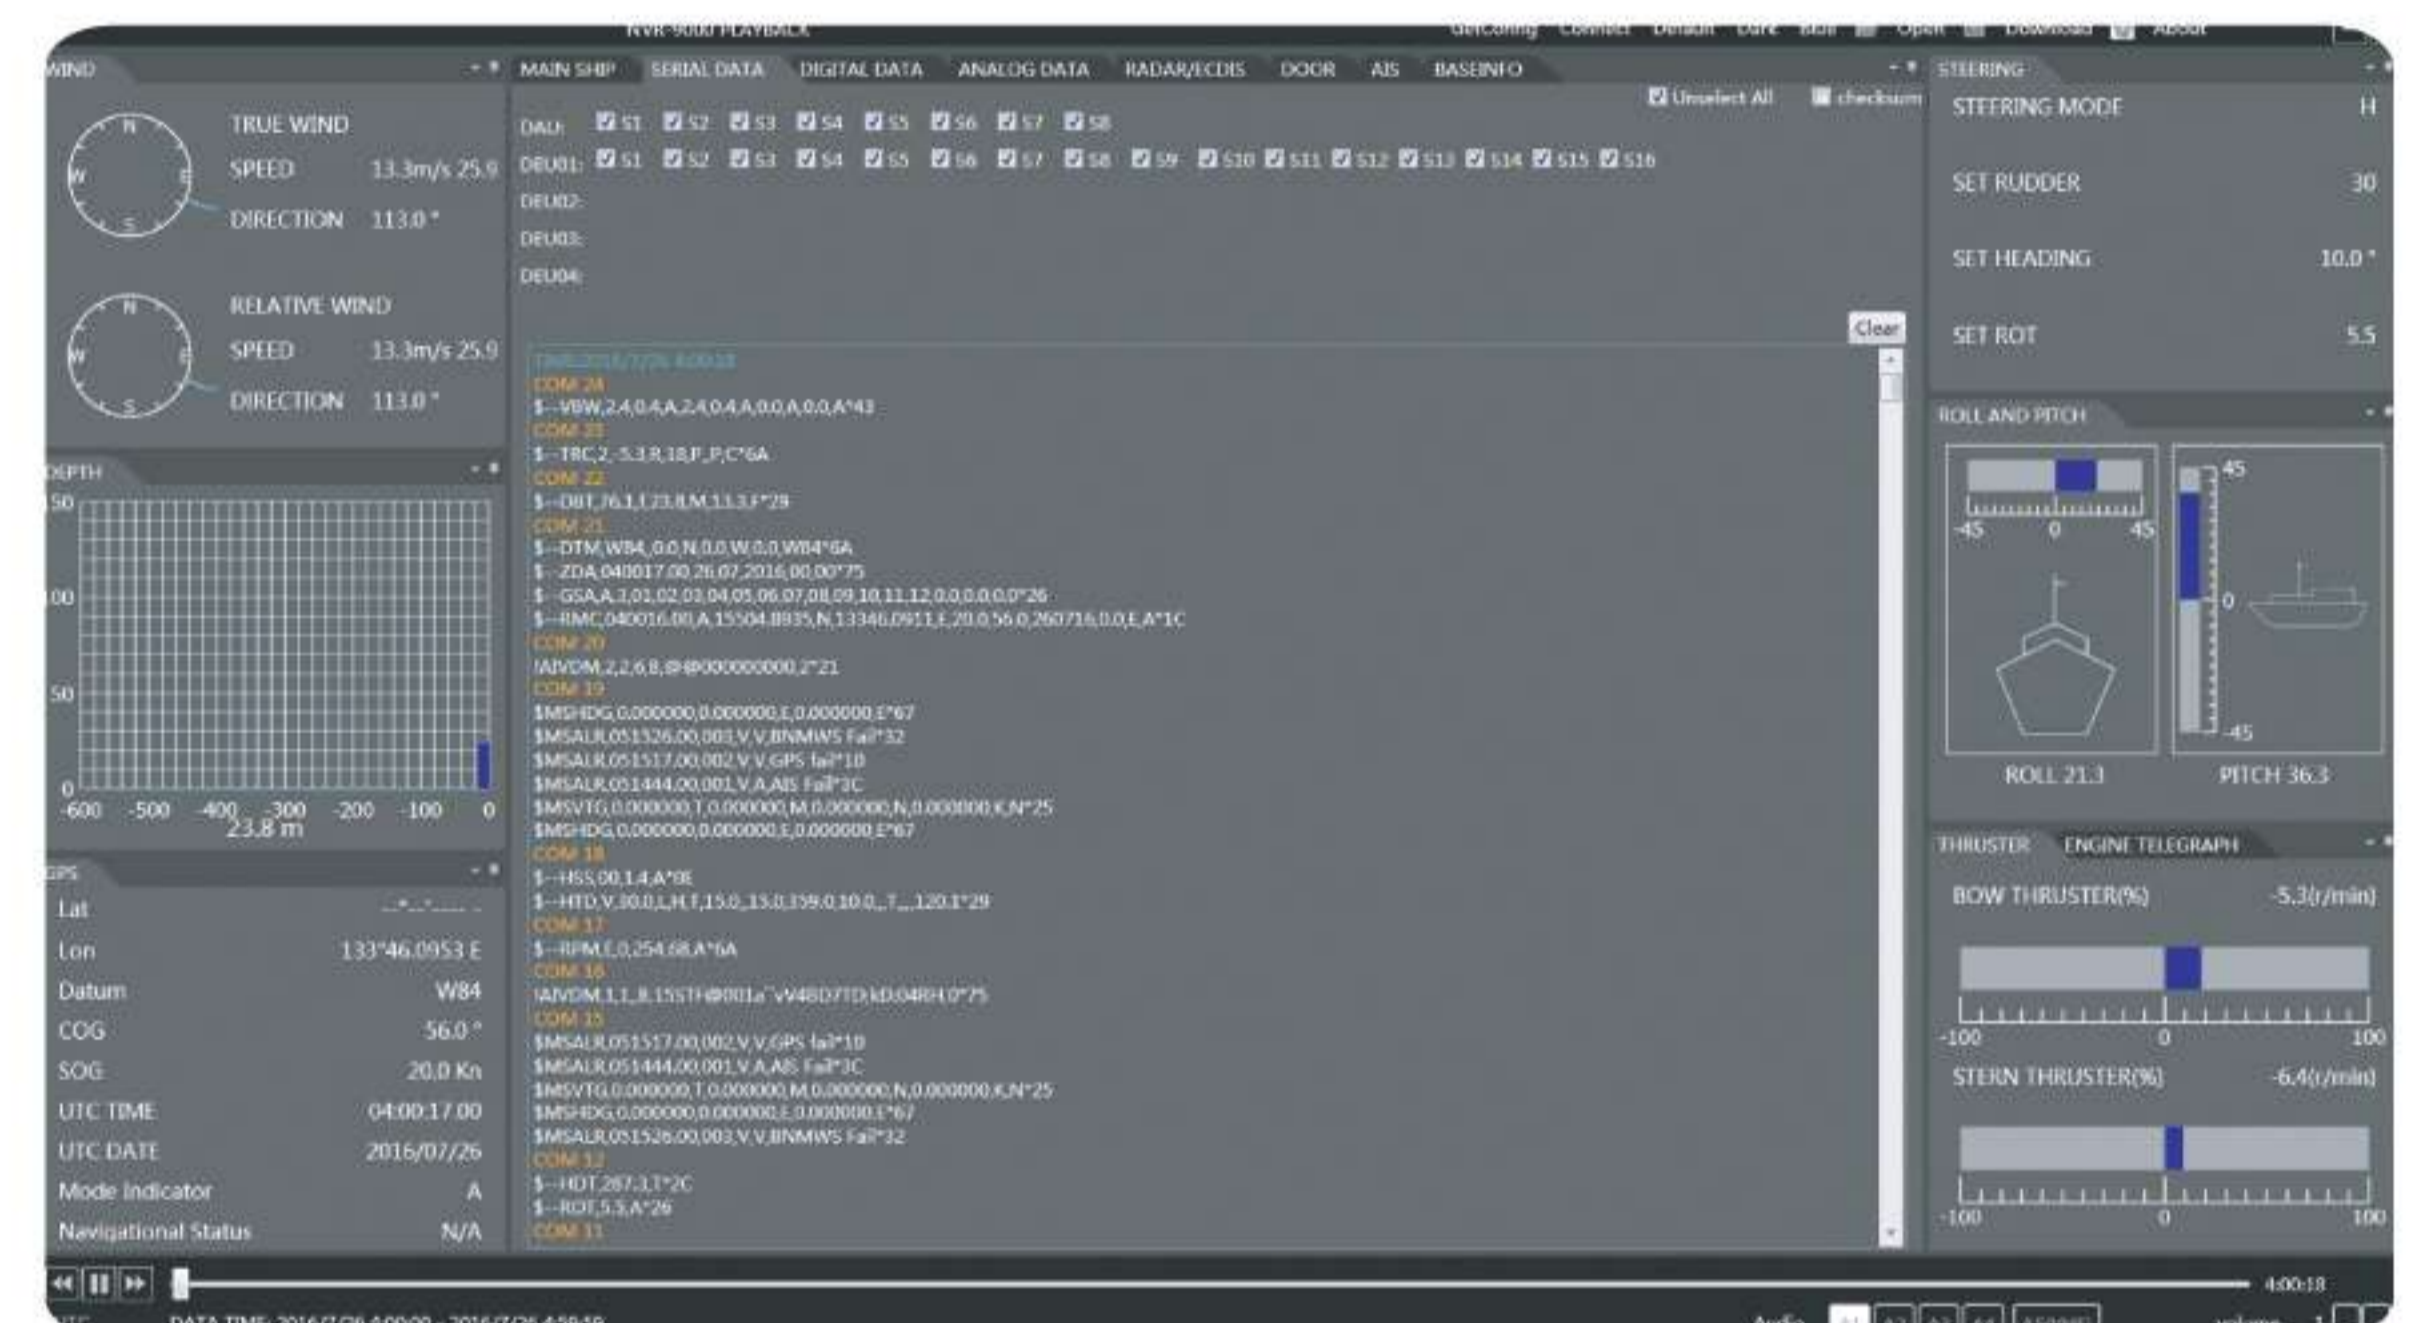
NVR-9000 PLAYBACK

GetConfig Connect Default Dark Blue Open Download About

WIND

TRUE WIND
SPEED 13.3m/s 25.9
DIRECTION 113.0 °

RELATIVE WIND
SPEED 13.3m/s 25.9
DIRECTION 113.0 °

DEPTH

50
100
150
0
-600 -500 -400 -300 -200 -100 0
23.8 m

GPS

| | |
|---|---|
| Lat | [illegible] |
| Lon | 133°46.0953 E |
| Datum | W84 |
| COG | 56.0 ° |
| SOG | 20.0 Kn |
| UTC TIME | 04:00:17.00 |
| UTC DATE | 2016/07/26 |
| Mode Indicator | A |
| Navigational Status | N/A |

MAIN SHIP SERIAL DATA DIGITAL DATA ANALOG DATA RADAR/ECDIS DOOR AIS BASEINFO

Unselect All checksum

DAU: S1 S2 S3 S4 S5 S6 S7 S8
DEU01: S1 S2 S3 S4 S5 S6 S7 S8 S9 S10 S11 S12 S13 S14 S15 S16
DEU02:
DEU03:
DEU04:

Clear

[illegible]
COM 24
$--VBW,2.4,0.4,A,2.4,0.4,A,0.0,A,0.0,A*43
COM 23
$--TRC,2,-5.3,R,18,P,P,C*6A
COM 22
$--DBT,76.1,f,23.8,M,13.3,F*29
COM 21
$--DTM,W84,,0.0,N,0.0,W,0.0,W84*6A
$--ZDA,040017.00,26,07,2016,00,00*75
$--GSA,A,3,01,02,03,04,05,06,07,08,09,10,11,12,0.0,0.0,0.0*26
$--RMC,040016.00,A,15504.8935,N,13346.0911,E,20.0,56.0,260716,0.0,E,A*1C
COM 20
!AIVDM,2,2,6,B,8H00000000000,2*21
COM 19
$MSHDG,0.000000,0.000000,E,0.000000,E*67
$MSALR,051526.00,003,V,V,BNMWS Fail*32
$MSALR,051517.00,002,V,V,GPS fail*10
$MSALR,051444.00,001,V,A,AIS Fail*3C
$MSVTG,0.000000,T,0.000000,M,0.000000,N,0.000000,K,N*25
$MSHDG,0.000000,0.000000,E,0.000000,E*67
COM 18
$--HSS,00,1.4,A*0E
$--HTD,V,30.0,L,H,T,15.0,,15.0,359.0,10.0,,T,,,120.1*29
COM 17
$--RPM,E,0,254.68,A*6A
COM 16
!AIVDM,1,1,,B,15STH@001a`vW4BD7TD,kD,04RH,0*75
COM 15
$MSALR,051517.00,002,V,V,GPS fail*10
$MSALR,051444.00,001,V,A,AIS Fail*3C
$MSVTG,0.000000,T,0.000000,M,0.000000,N,0.000000,K,N*25
$MSHDG,0.000000,0.000000,E,0.000000,E*67
$MSALR,051526.00,003,V,V,BNMWS Fail*32
COM 12
$--HDT,287.3,T*2C
$--ROT,5.5,A*26
COM 11

STEERING

STEERING MODE H
SET RUDDER 30
SET HEADING 10.0 °
SET ROT 5.5

ROLL AND PITCH

-45 0 45
45
0
-45
ROLL 21.3
PITCH 36.3

THRUSTER ENGINE TELEGRAPH

BOW THRUSTER(%) -5.3(r/min)
-100 0 100
STERN THRUSTER(%) -6.4(r/min)
-100 0 100

4:00:18

UTC DATA TIME: 2016/7/26 4:00:00 - 2016/7/26 4:59:59 Audio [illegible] volume 1